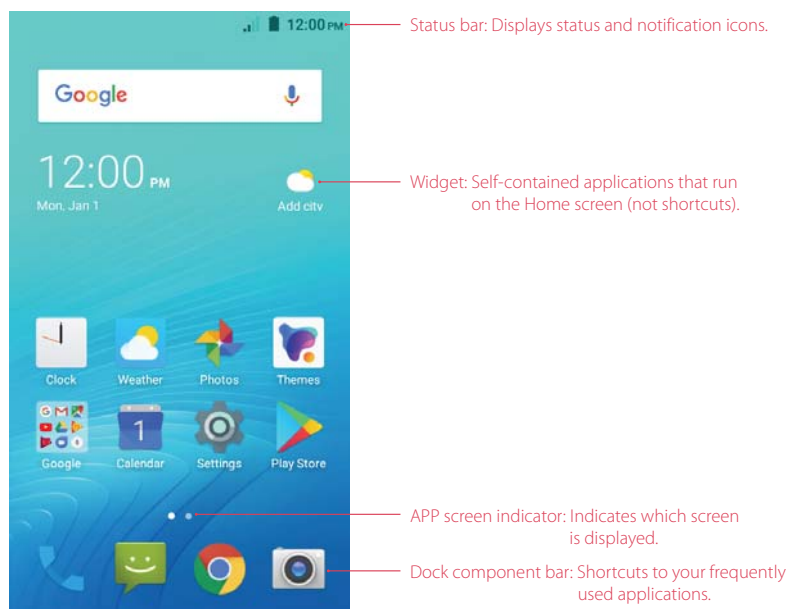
12:00 PM

Status bar: Displays status and notification icons.

Google

12:00 PM

Mon, Jan 1

Add city

Widget: Self-contained applications that run on the Home screen (not shortcuts).

Clock

Weather

Photos

Themes

Google

1

Calendar

Settings

Play Store

APP screen indicator: Indicates which screen is displayed.

Dock component bar: Shortcuts to your frequently used applications.